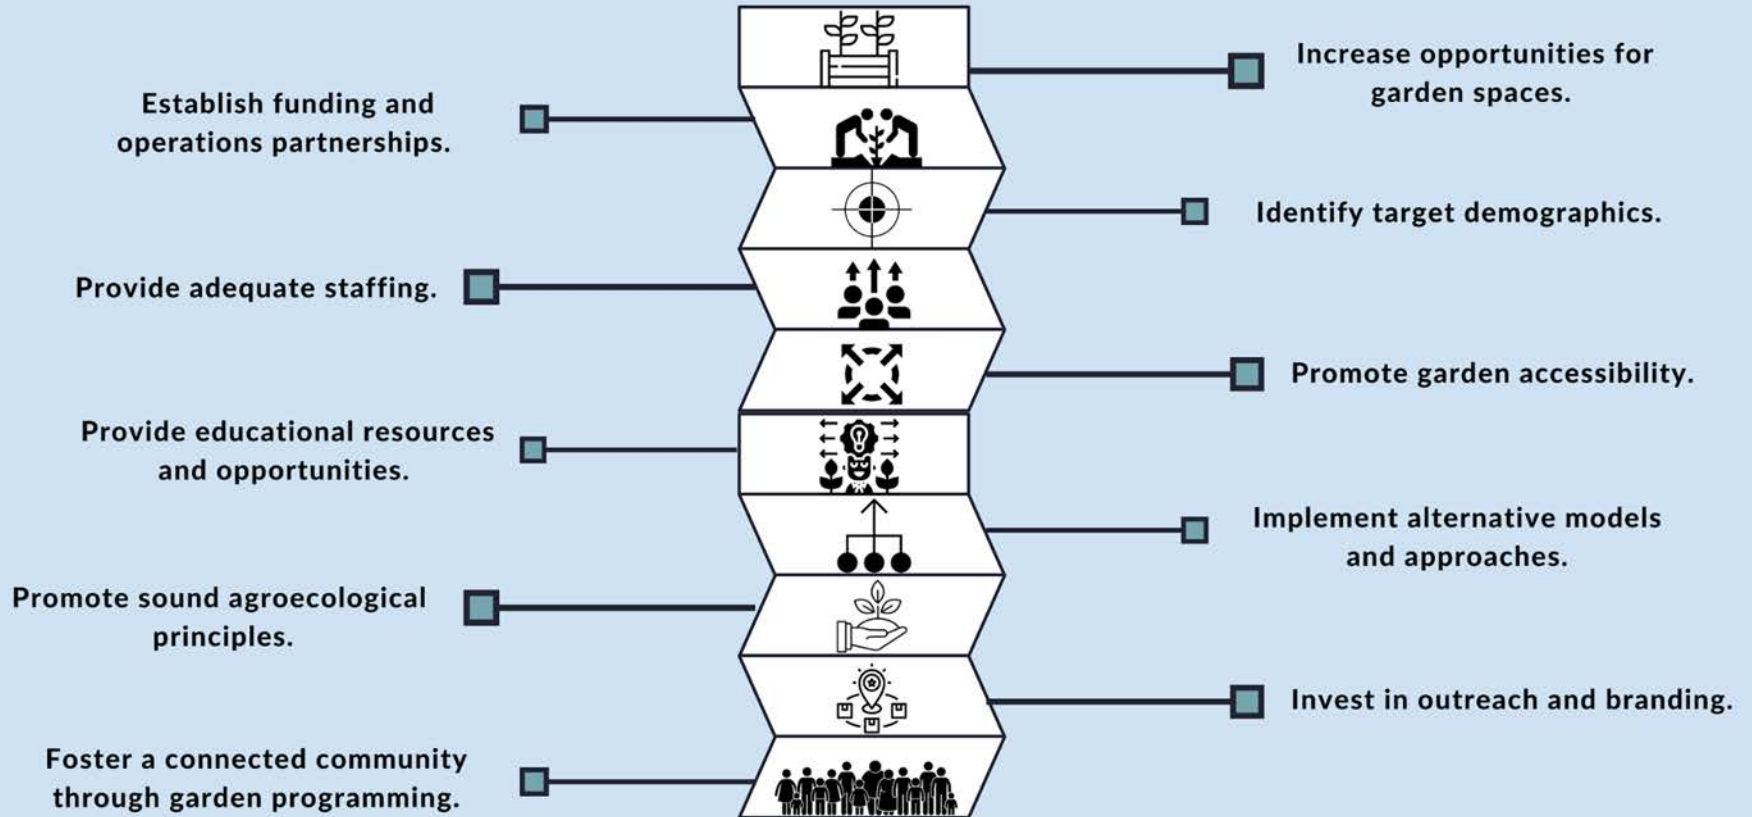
Increase opportunities for garden spaces.

Establish funding and operations partnerships.

Identify target demographics.

Provide adequate staffing.

Promote garden accessibility.

Provide educational resources and opportunities.

Implement alternative models and approaches.

Promote sound agroecological principles.

Invest in outreach and branding.

Foster a connected community through garden programming.